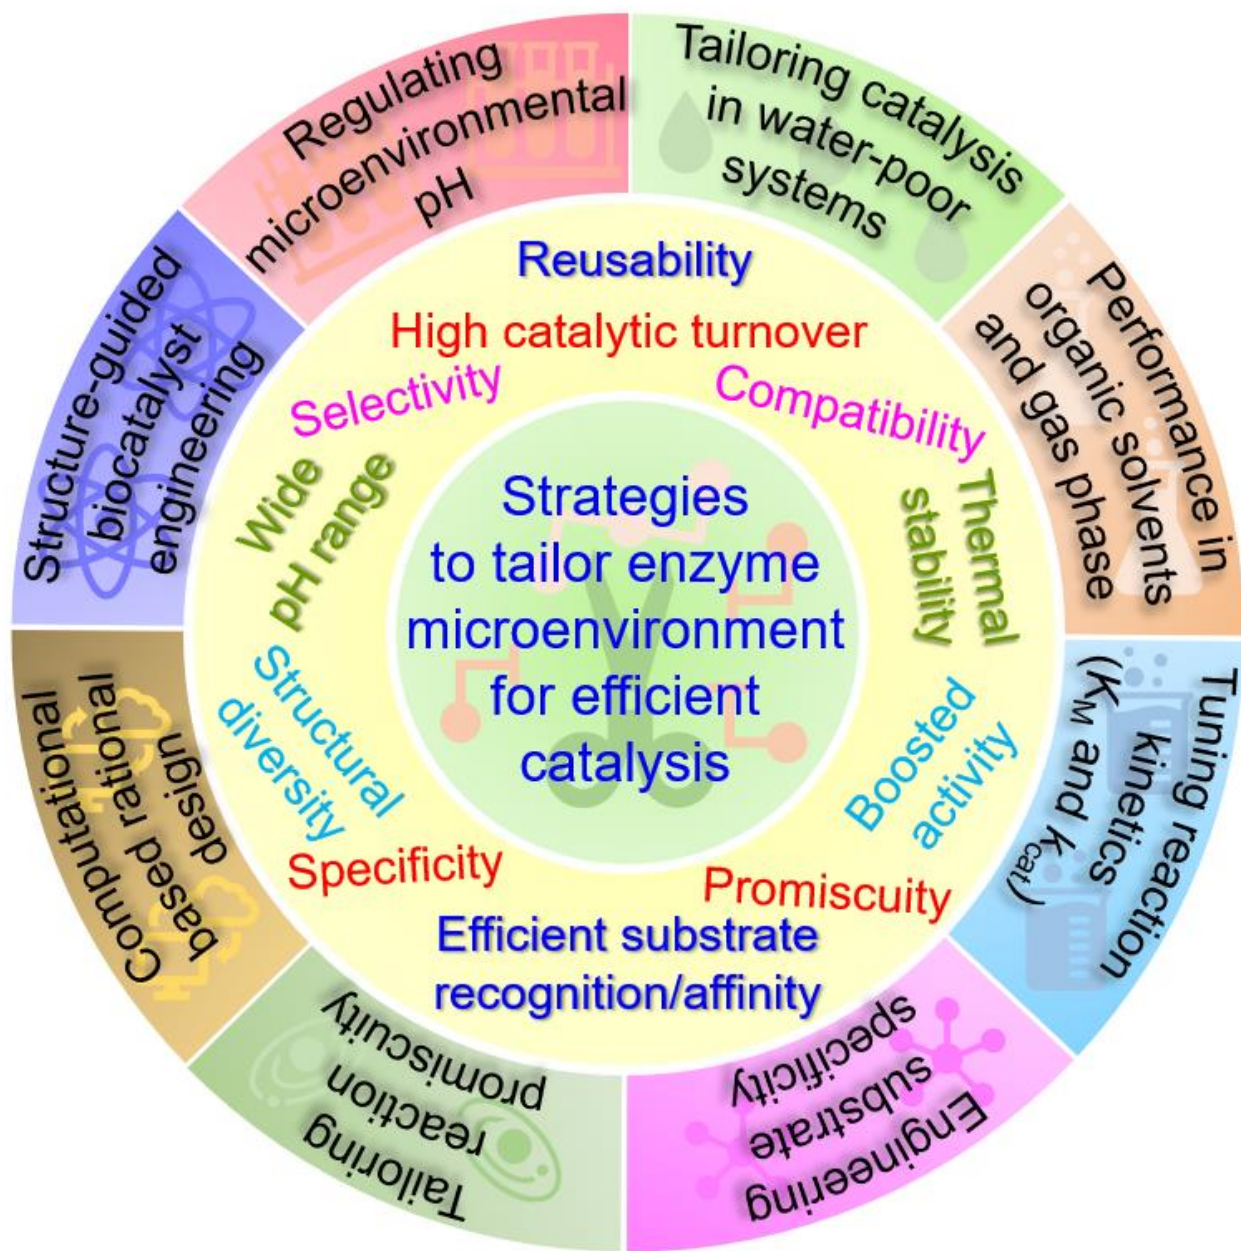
Strategies to tailor enzyme microenvironment for efficient catalysis

Reusability

High catalytic turnover

Compatibility

Thermal stability

Boosted activity

Promiscuity

Efficient substrate recognition/affinity

Specificity

Structural diversity

Wide pH range

Selectivity

Tailoring catalysis in water-poor systems

Performance in organic solvents and gas phase

Tuning reaction kinetics ($K_M$ and $k_{Cat}$)

Engineering substrate specificity

Tailoring reaction promiscuity

Computational based rational design

Structure-guided biocatalyst engineering

Regulating microenvironmental pH